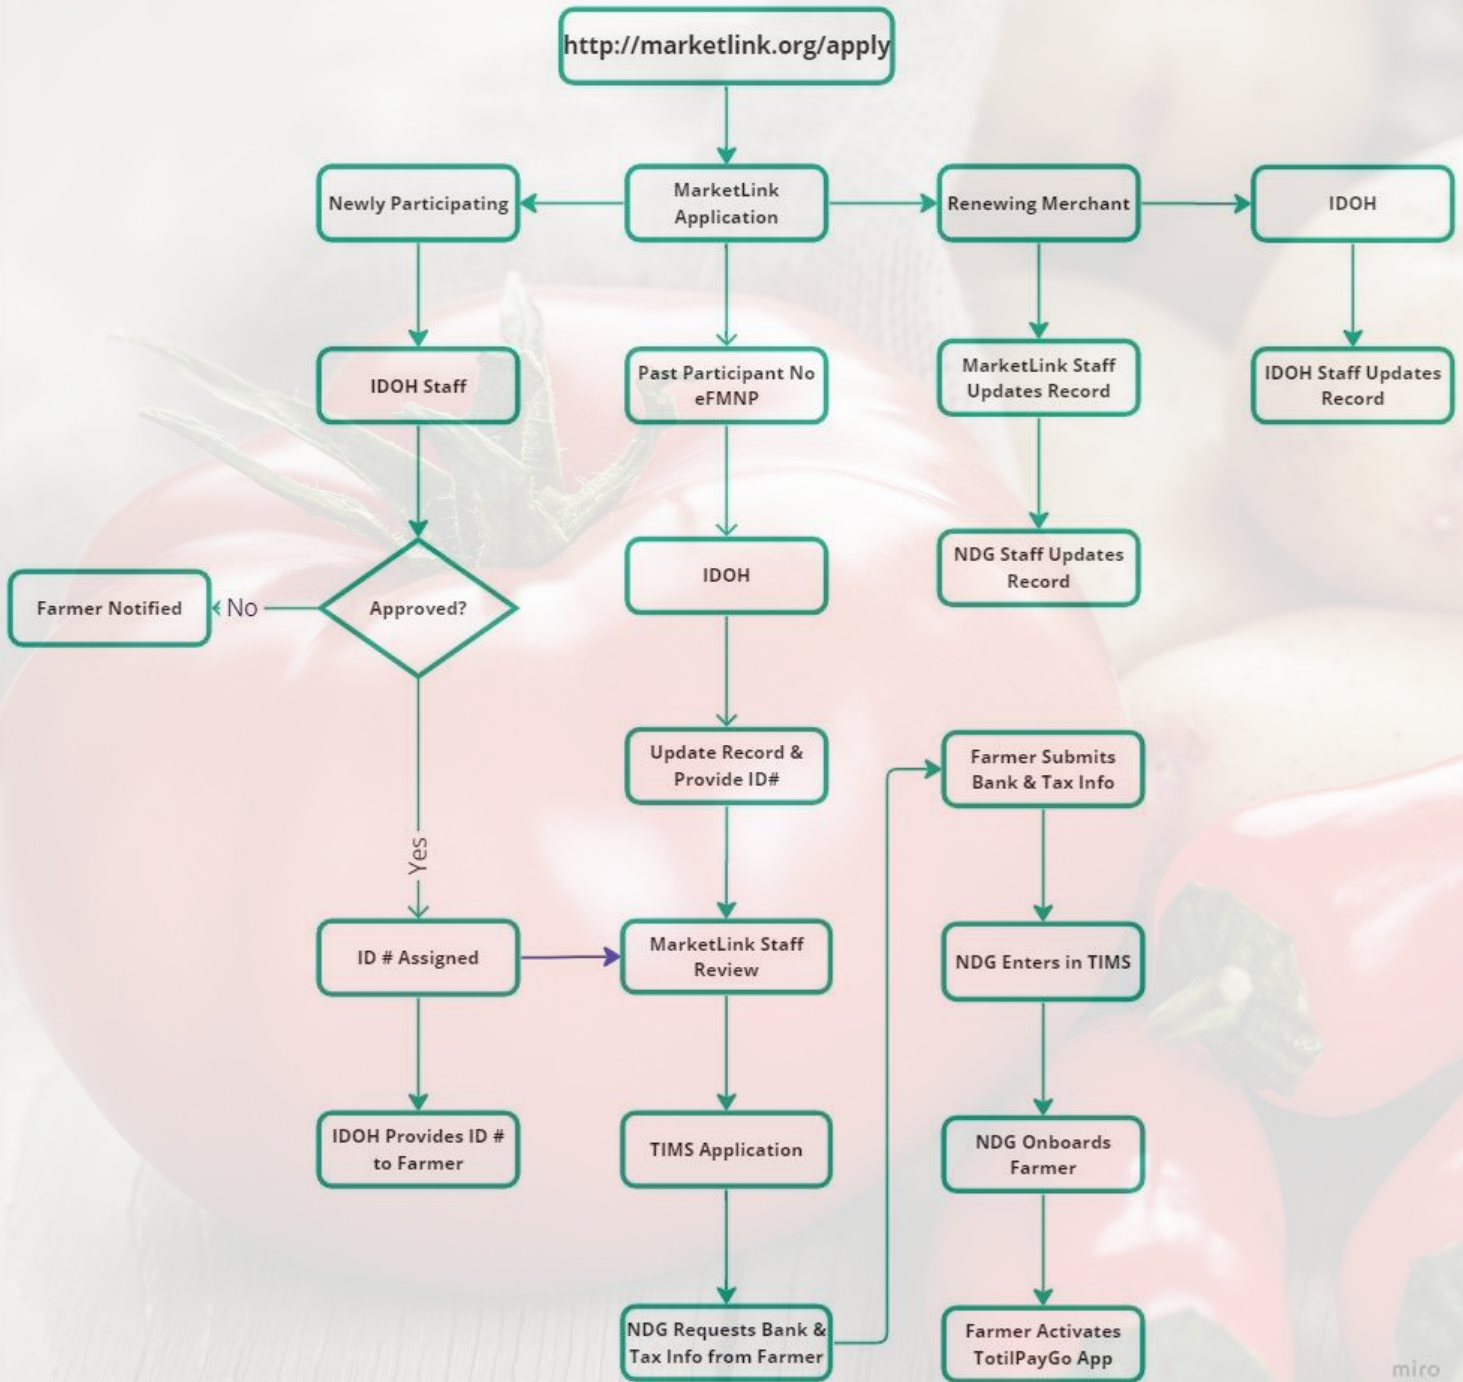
http://marketlink.org/apply

Newly Participating

MarketLink Application

Renewing Merchant

IDOH

IDOH Staff

Past Participant No eFMNP

MarketLink Staff Updates Record

IDOH Staff Updates Record

NDG Staff Updates Record

Farmer Notified

No

Approved?

IDOH

Update Record & Provide ID#

Farmer Submits Bank & Tax Info

Yes

ID # Assigned

MarketLink Staff Review

NDG Enters in TIMS

IDOH Provides ID # to Farmer

TIMS Application

NDG Onboards Farmer

NDG Requests Bank & Tax Info from Farmer

Farmer Activates TotilPayGo App

miro